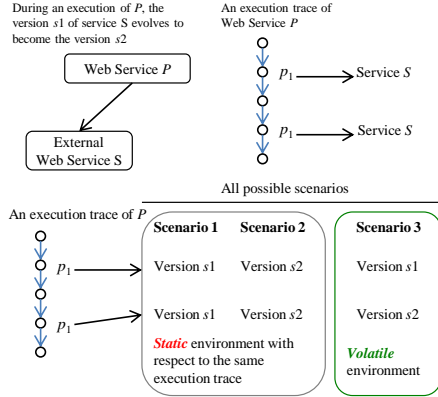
During an execution of $P$, the version $s1$ of service S evolves to become the version $s2$

Web Service $P$

External Web Service S

An execution trace of Web Service $P$

$p_1$ Service $S$

$p_1$ Service $S$

All possible scenarios

An execution trace of $P$

$p_1$

$p_1$

**Scenario 1** **Scenario 2**

Version $s1$ Version $s2$

Version $s1$ Version $s2$

*Static* environment with respect to the same execution trace

**Scenario 3**

Version $s1$

Version $s2$

*Volatile* environment